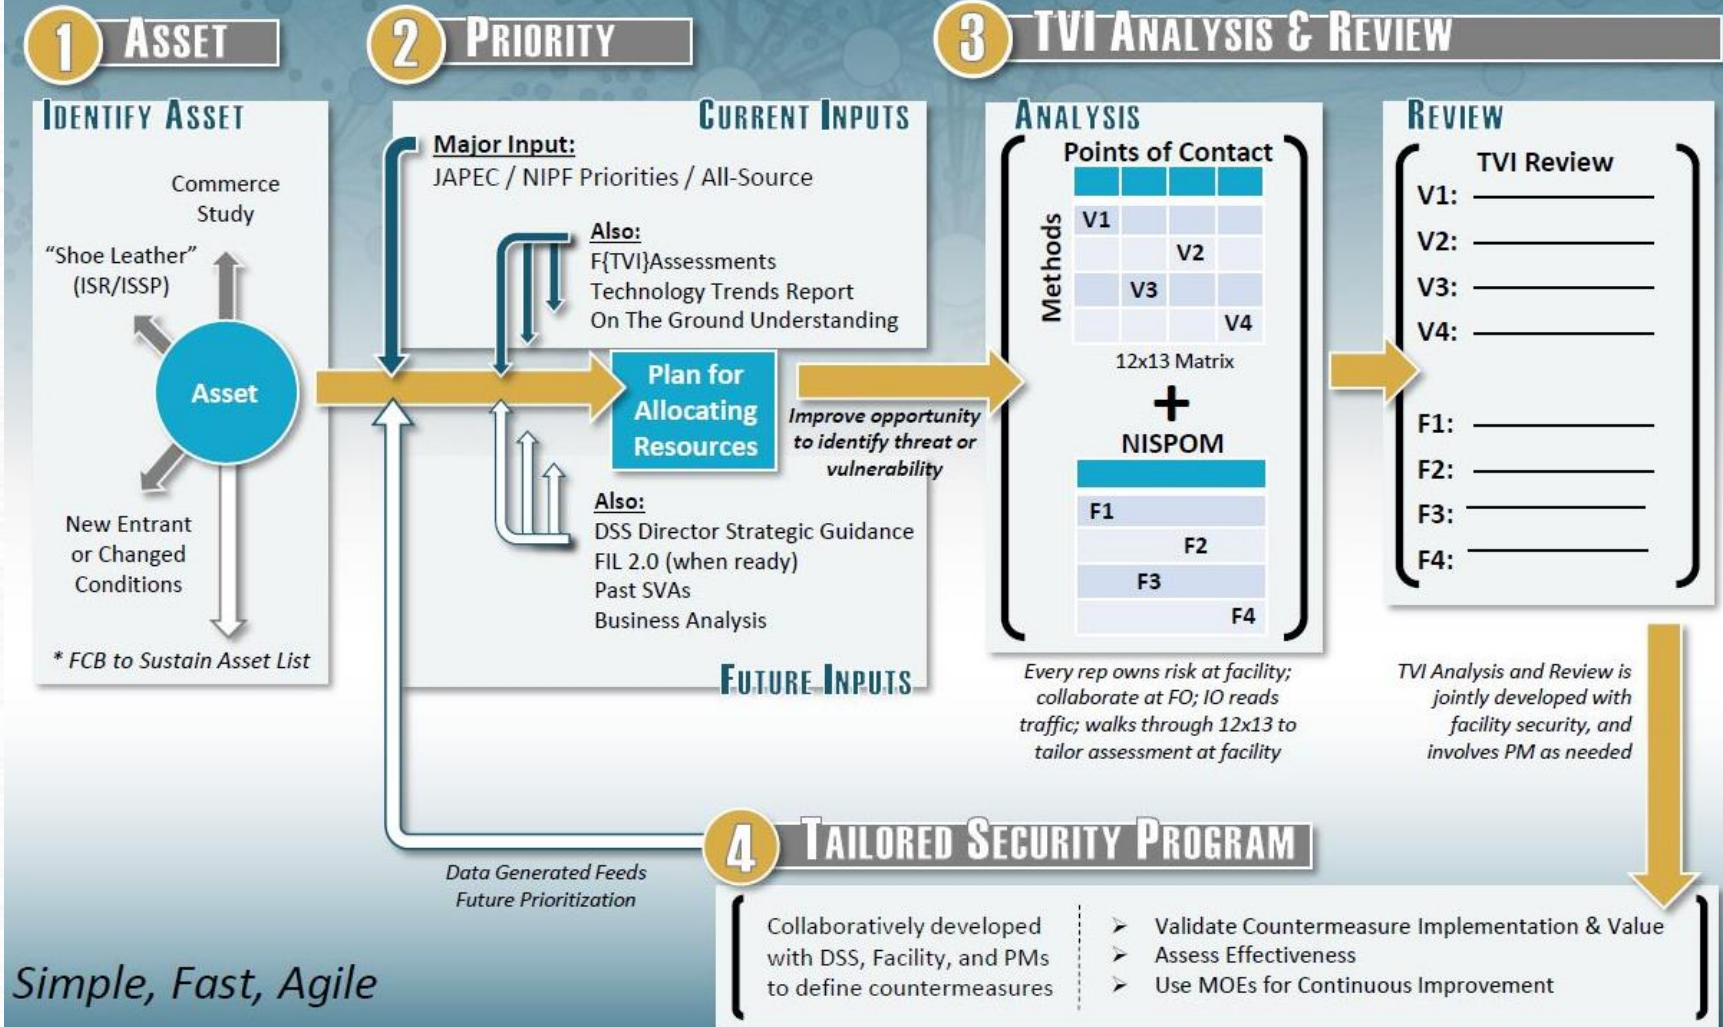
1 ASSET

2 PRIORITY

3 TVI ANALYSIS & REVIEW

IDENTIFY ASSET

Commerce Study

"Shoe Leather" (ISR/ISSP)

Asset

New Entrant or Changed Conditions

* FCB to Sustain Asset List

CURRENT INPUTS

Major Input:
JAPEC / NIPF Priorities / All-Source

Also:
F{TVI}Assessments
Technology Trends Report
On The Ground Understanding

Plan for Allocating Resources

Improve opportunity to identify threat or vulnerability

Also:
DSS Director Strategic Guidance
FIL 2.0 (when ready)
Past SVAs
Business Analysis

FUTURE INPUTS

ANALYSIS

Points of Contact

Methods

| | | | |
|---|---|---|---|
| V1 | | | |
| | V2 | | |
| V3 | | | |
| | | | V4 |

12x13 Matrix

+

NISPOM

| |
|---|
| F1 |
| F2 |
| F3 |
| F4 |

Every rep owns risk at facility; collaborate at FO; IO reads traffic; walks through 12x13 to tailor assessment at facility

REVIEW

TVI Review
V1:
V2:
V3:
V4:
F1:
F2:
F3:
F4:

TVI Analysis and Review is jointly developed with facility security, and involves PM as needed

4 TAILORED SECURITY PROGRAM

Data Generated Feeds Future Prioritization

Collaboratively developed with DSS, Facility, and PMs to define countermeasures

➢ Validate Countermeasure Implementation & Value
➢ Assess Effectiveness
➢ Use MOEs for Continuous Improvement

Simple, Fast, Agile